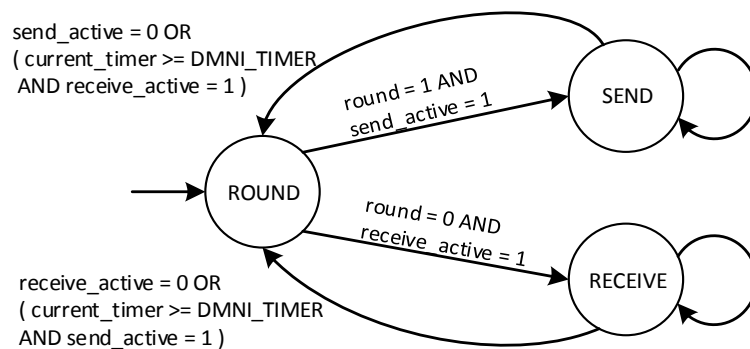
send_active = 0 OR
( current_timer >= DMNI_TIMER
AND receive_active = 1 )

round = 1 AND
send_active = 1

SEND

ROUND

round = 0 AND
receive_active = 1

receive_active = 0 OR
( current_timer >= DMNI_TIMER
AND send_active = 1 )

RECEIVE